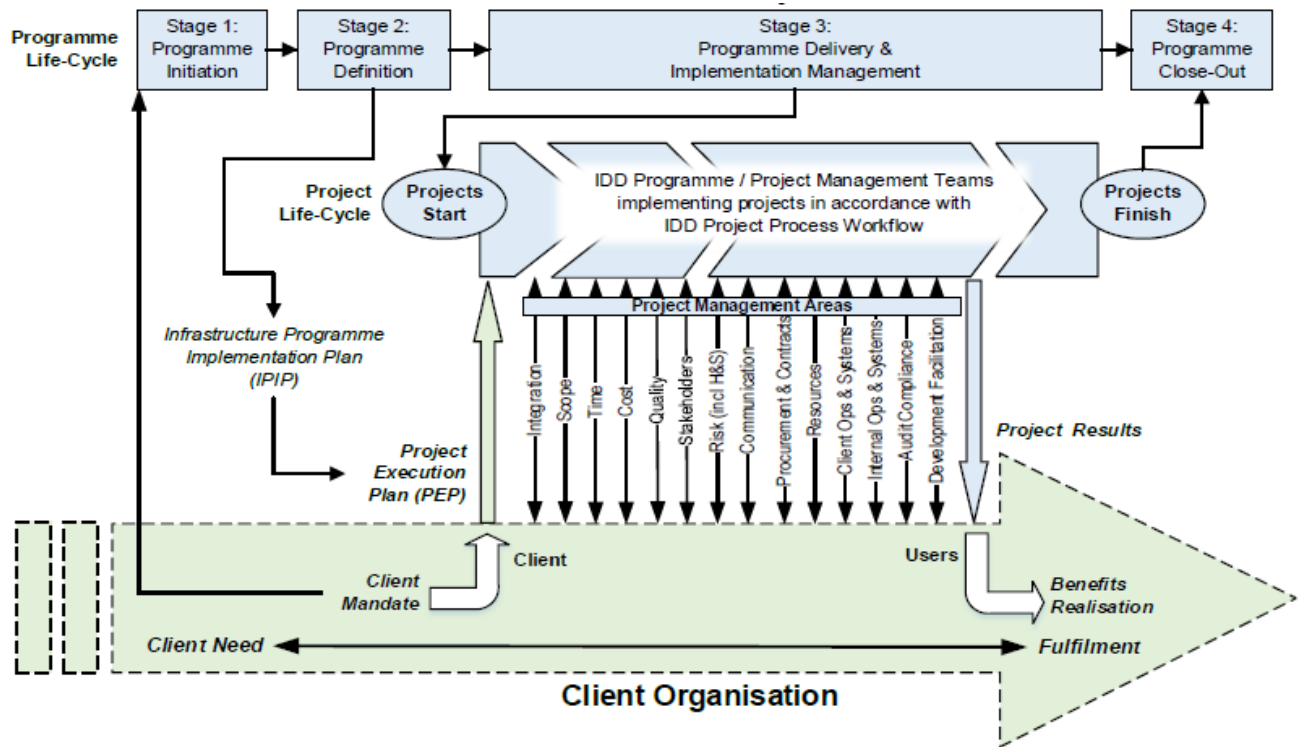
Programme Life-Cycle

Stage 1: Programme Initiation

Stage 2: Programme Definition

Stage 3: Programme Delivery & Implementation Management

Stage 4: Programme Close-Out

Project Life-Cycle

Projects Start

IDD Programme / Project Management Teams implementing projects in accordance with IDD Project Process Workflow

Projects Finish

Project Management Areas

Infrastructure Programme Implementation Plan (IPIP)

Integration
Scope
Time
Cost
Quality
Stakeholders
Risk (incl H&S)
Communication
Procurement & Contracts
Resources
Client Ops & Systems
Internal Ops & Systems
Audit Compliance
Development Facilitation

Project Results

Project Execution Plan (PEP)

Client

Users

Client Mandate

Benefits Realisation

Client Need

Fulfilment

Client Organisation